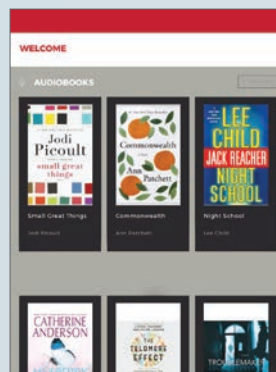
WELCOME

AUDIOBOOKS

Jodi Picoult
small great things

Small Great Things
Jodi Picoult

Commonwealth
Ann Patchett

Commonwealth
Ann Patchett

LEE CHILD
JACK REACHER
NIGHT SCHOOL

Night School
Lee Child

CATHERINE ANDERSON

THE TELOMERE EFFECT

TROUBLEMAK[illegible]